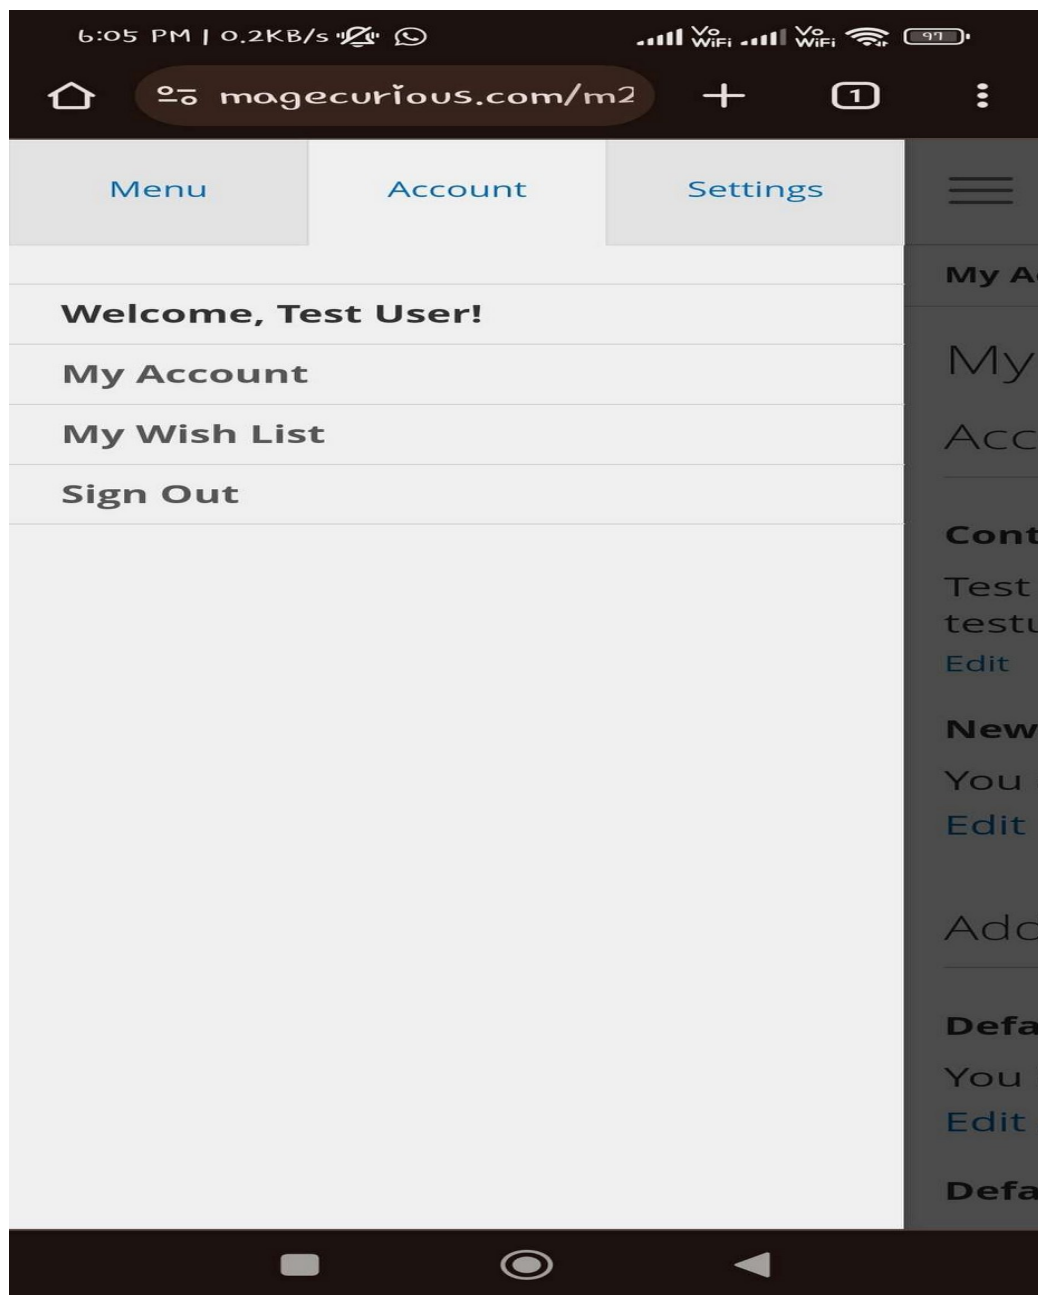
6:05 PM | 0.2KB/s

Vo WiFi Vo WiFi 97

magecurious.com/m2

1

Menu

Account

Settings

Welcome, Test User!

My Account

My Wish List

Sign Out

My A

My

Acc

Cont

Test

testu

Edit

New

You

Edit

Add

Defa

You

Edit

Defa